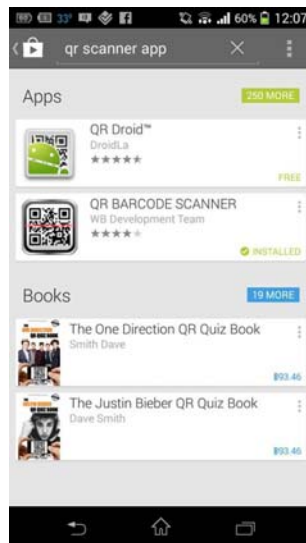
33° 60% 12:07

qr scanner app

Apps

250 MORE

QR Droid™
DroidLa
★★★★★
FREE

QR BARCODE SCANNER
WB Development Team
★★★★
INSTALLED

Books

19 MORE

The One Direction QR Quiz Book
Smith Dave
$93.46

The Justin Bieber QR Quiz Book
Dave Smith
$93.46